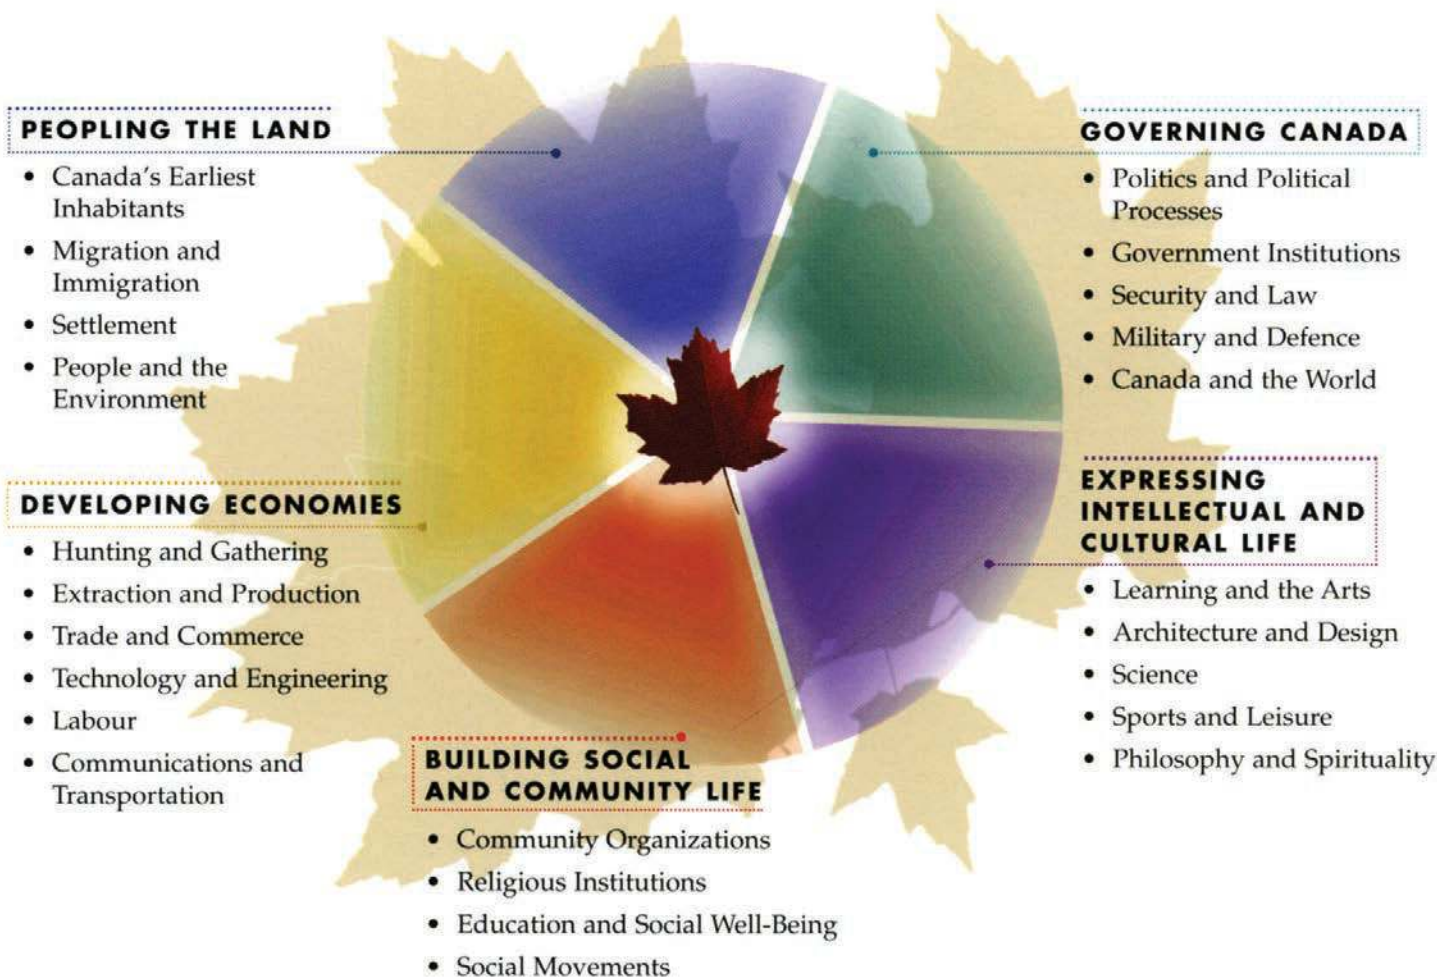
PEOPLING THE LAND
• Canada's Earliest Inhabitants
• Migration and Immigration
• Settlement
• People and the Environment

GOVERNING CANADA
• Politics and Political Processes
• Government Institutions
• Security and Law
• Military and Defence
• Canada and the World

DEVELOPING ECONOMIES
• Hunting and Gathering
• Extraction and Production
• Trade and Commerce
• Technology and Engineering
• Labour
• Communications and Transportation

EXPRESSING INTELLECTUAL AND CULTURAL LIFE
• Learning and the Arts
• Architecture and Design
• Science
• Sports and Leisure
• Philosophy and Spirituality

BUILDING SOCIAL AND COMMUNITY LIFE
• Community Organizations
• Religious Institutions
• Education and Social Well-Being
• Social Movements